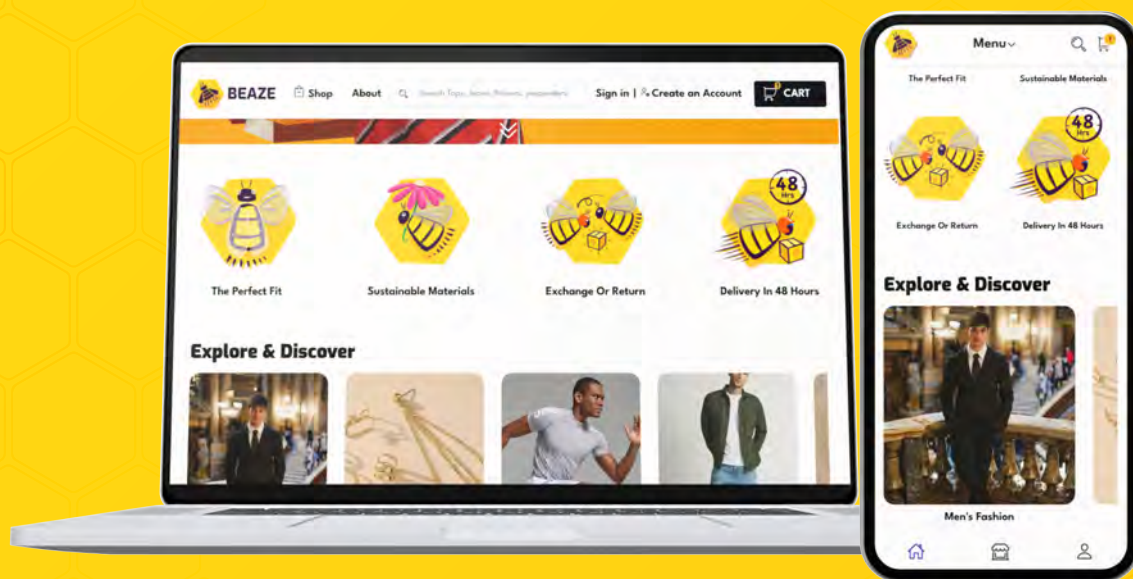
BEAZE Shop About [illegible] Sign in | Create an Account CART

The Perfect Fit

Sustainable Materials

Exchange Or Return

48 hrs

Delivery In 48 Hours

Explore & Discover

Menu

The Perfect Fit Sustainable Materials

48 hrs

Exchange Or Return Delivery In 48 Hours

Explore & Discover

Men's Fashion